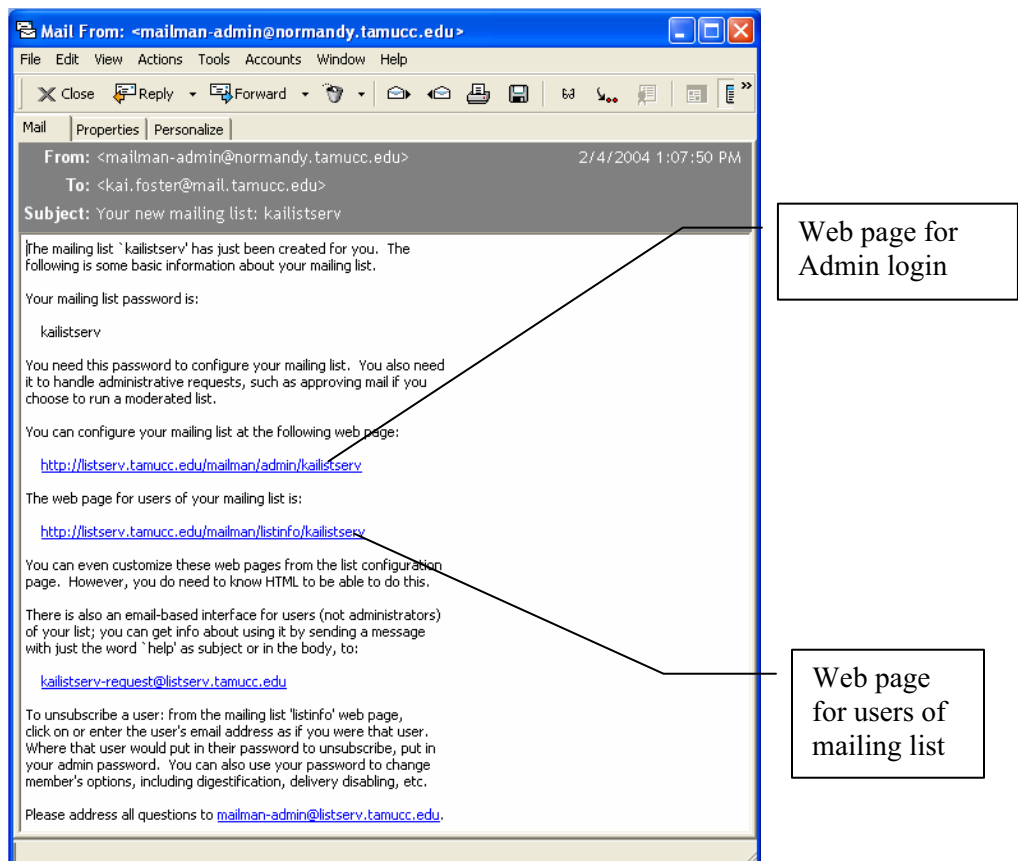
Mail From: <mailman-admin@normandy.tamucc.edu>

File Edit View Actions Tools Accounts Window Help

Close Reply Forward

Mail Properties Personalize

From: <mailman-admin@normandy.tamucc.edu> 2/4/2004 1:07:50 PM
To: <kai.foster@mail.tamucc.edu>
Subject: Your new mailing list: kailistserv

The mailing list `kailistserv' has just been created for you. The following is some basic information about your mailing list.

Your mailing list password is:

kailistserv

You need this password to configure your mailing list. You also need it to handle administrative requests, such as approving mail if you choose to run a moderated list.

You can configure your mailing list at the following web page:

http://listserv.tamucc.edu/mailman/admin/kailistserv

The web page for users of your mailing list is:

http://listserv.tamucc.edu/mailman/listinfo/kailistserv

You can even customize these web pages from the list configuration page. However, you do need to know HTML to be able to do this.

There is also an email-based interface for users (not administrators) of your list; you can get info about using it by sending a message with just the word `help' as subject or in the body, to:

kailistserv-request@listserv.tamucc.edu

To unsubscribe a user: from the mailing list 'listinfo' web page, click on or enter the user's email address as if you were that user. Where that user would put in their password to unsubscribe, put in your admin password. You can also use your password to change member's options, including digestification, delivery disabling, etc.

Please address all questions to mailman-admin@listserv.tamucc.edu.

Web page for Admin login

Web page for users of mailing list